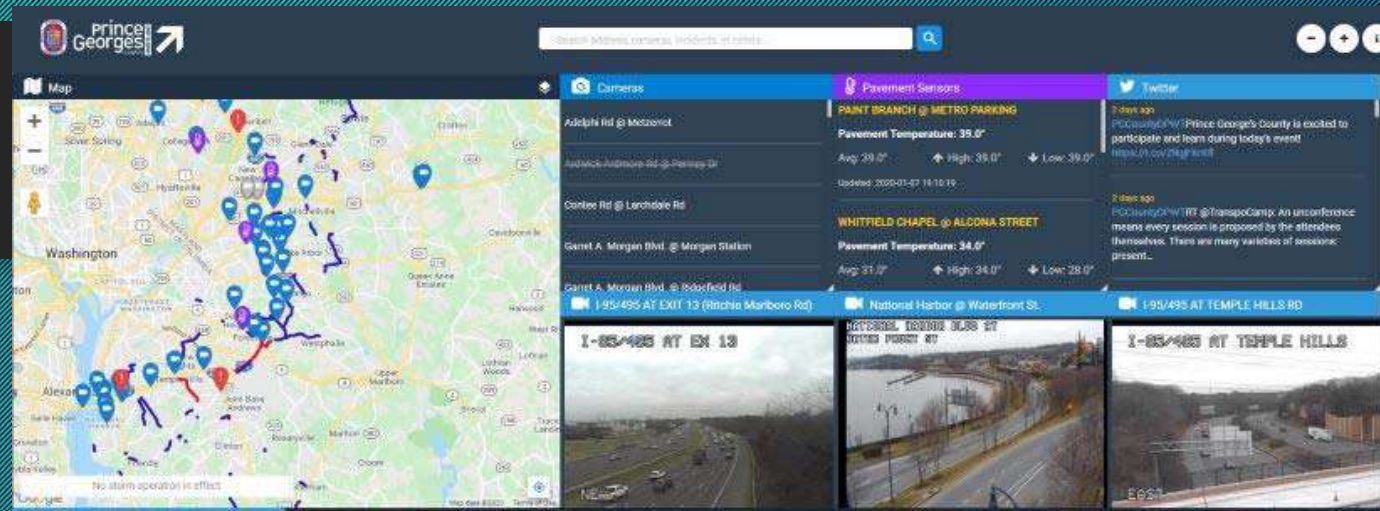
Prince Georges

Search address, cameras, incidents, or roads...

Map

Washington

No storm operation in effect

Google

Cameras

Adelphi Rd @ Metzerott

Ardwick-Ardmore Rd @ Pennsy Dr

Contee Rd @ Larchdale Rd

Garret A. Morgan Blvd. @ Morgan Station

Garrett A. Morgan Blvd. @ Ridgefield Rd

Pavement Sensors

PAINT BRANCH @ METRO PARKING

Pavement Temperature: 39.0°

Avg: 39.0° High: 39.0° Low: 39.0°

Updated: 2020-01-07 15:10:19

WHITFIELD CHAPEL @ ALCONA STREET

Pavement Temperature: 34.0°

Avg: 31.0° High: 34.0° Low: 28.0°

Twitter

2 days ago

PGCountyDPWT Prince George's County is excited to participate and learn during today's event! https://t.co/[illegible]

2 days ago

PGCountyDPWT RT @TranspoCamp: An unconference means every session is proposed by the attendees themselves. There are many varieties of sessions: present...

I-95/495 AT EXIT 13 (Ritchie Marlboro Rd)

I-95/495 AT EX 13

NB

National Harbor @ Waterfront St.

NATIONAL HARBOR BLVD ST
WATER FRONT ST

I-95/495 AT TEMPLE HILLS RD

I-95/495 AT TEMPLE HILLS

EAST